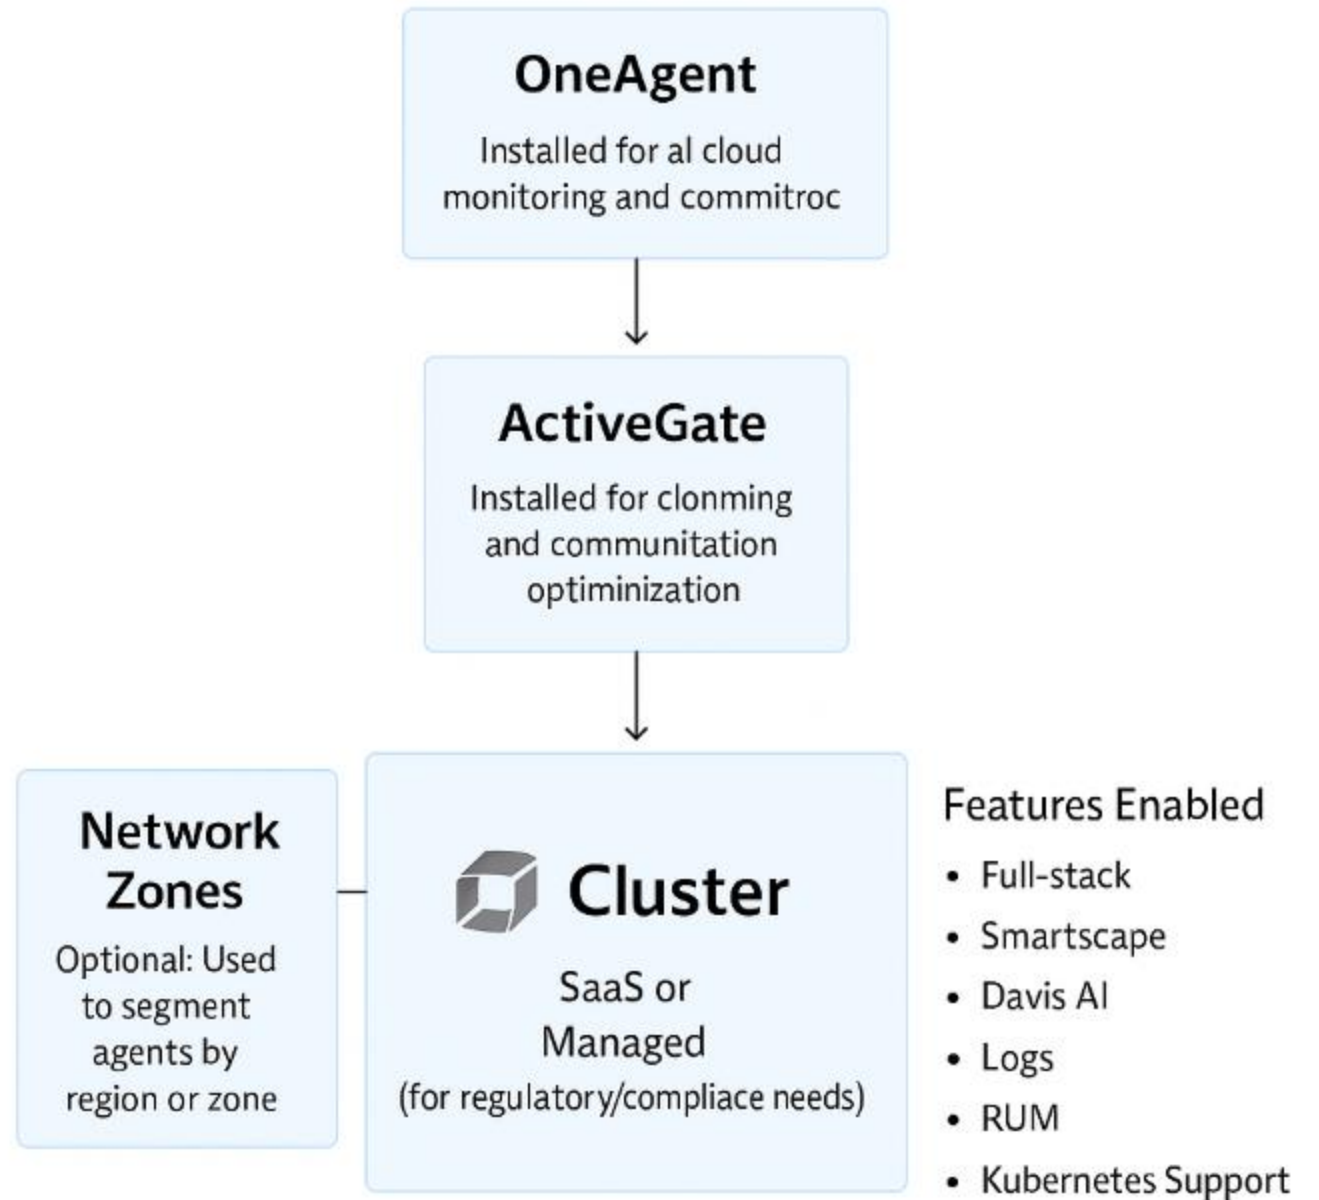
OneAgent

Installed for al cloud monitoring and commitroc

ActiveGate

Installed for clonming and communitation optiminization

Network Zones

Optional: Used to segment agents by region or zone

Cluster

SaaS or Managed (for regulatory/compliace needs)

Features Enabled

- Full-stack
- Smartscape
- Davis AI
- Logs
- RUM
- Kubernetes Support